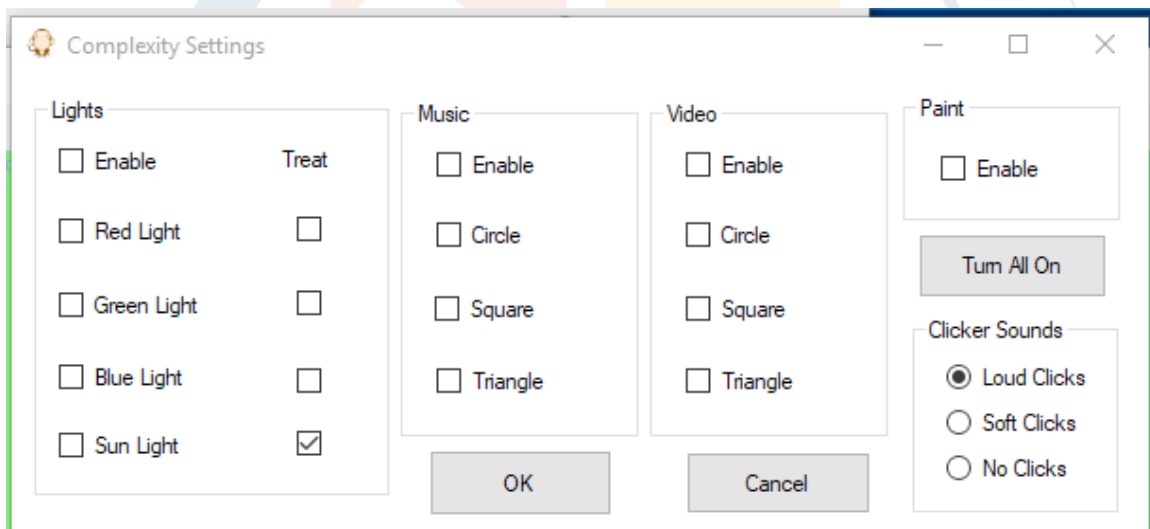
Complexity Settings

Lights
Enable
Treat
Red Light
Green Light
Blue Light
Sun Light

Music
Enable
Circle
Square
Triangle

Video
Enable
Circle
Square
Triangle

Paint
Enable

Turn All On

Clicker Sounds
Loud Clicks
Soft Clicks
No Clicks

OK

Cancel